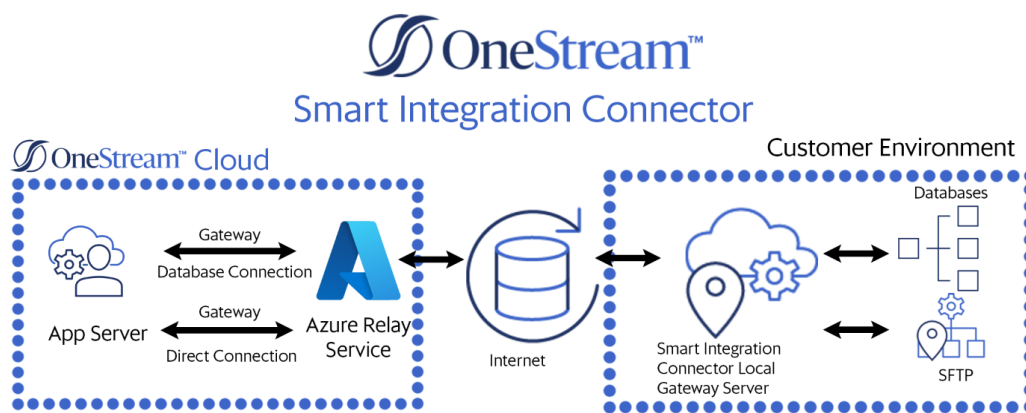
OneStream™

Smart Integration Connector

OneStream™ Cloud

Customer Environment

Gateway

Database Connection

Gateway

Direct Connection

App Server

Azure Relay Service

Internet

Smart Integration Connector Local Gateway Server

Databases

SFTP